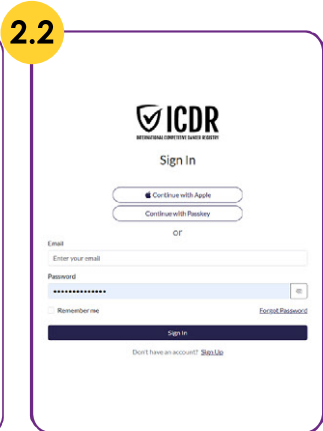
2.2

ICDR
INTERNATIONAL COMPETITIVE DANCER REGISTRY

Sign In

Continue with Apple

Continue with Passkey

or

Email

Enter your email

Password

•••••••••••••••

Remember me

Forgot Password

Sign In

Don't have an account? Sign Up